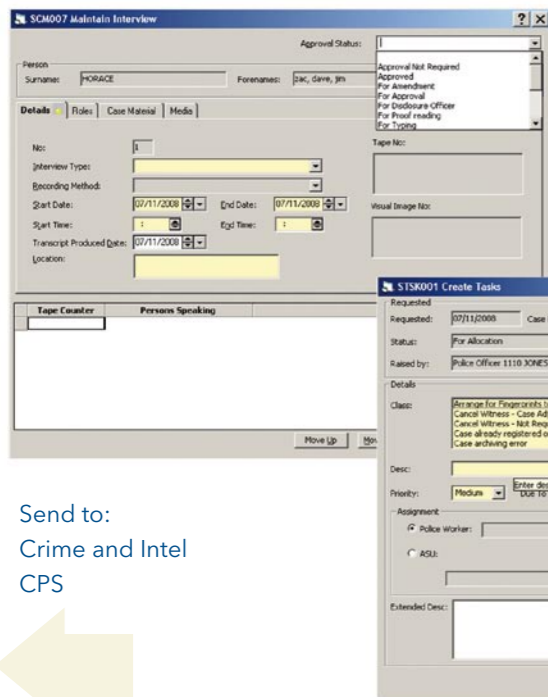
SCM007 Maintain Interview

? X

Approval Status:

Approval Not Required
Approved
For Amendment
For Approval
For Disclosure Officer
For Proof reading
For Typing

Person
Surname: HORACE
Forenames: zac, dave, jim

Details | Roles | Case Material | Media

No: 1
Interview Type:
Recording Method:
Start Date: 07/11/2008
End Date: 07/11/2008
Start Time: :
End Time: :
Transcript Produced Date: 07/11/2008
Location:

Tape No:

Visual Image No:

| Tape Counter | Persons Speaking |
|---|---|
| | |

Move Up | Mov

STSK001 Create Tasks

Requested
Requested: 07/11/2008
Case
Status: For Allocation
Raised by: Police Officer 1110 JONES

Details
Class:
Arrange for Fingerprints t
Cancel Witness - Case Ad
Cancel Witness - Not Req
Case already registered o
Case archiving error

Desc:
Enter des
Due To
Priority: Medium

Assignment
Police Worker:
ASU:

Extended Desc:

Send to:
Crime and Intel
CPS